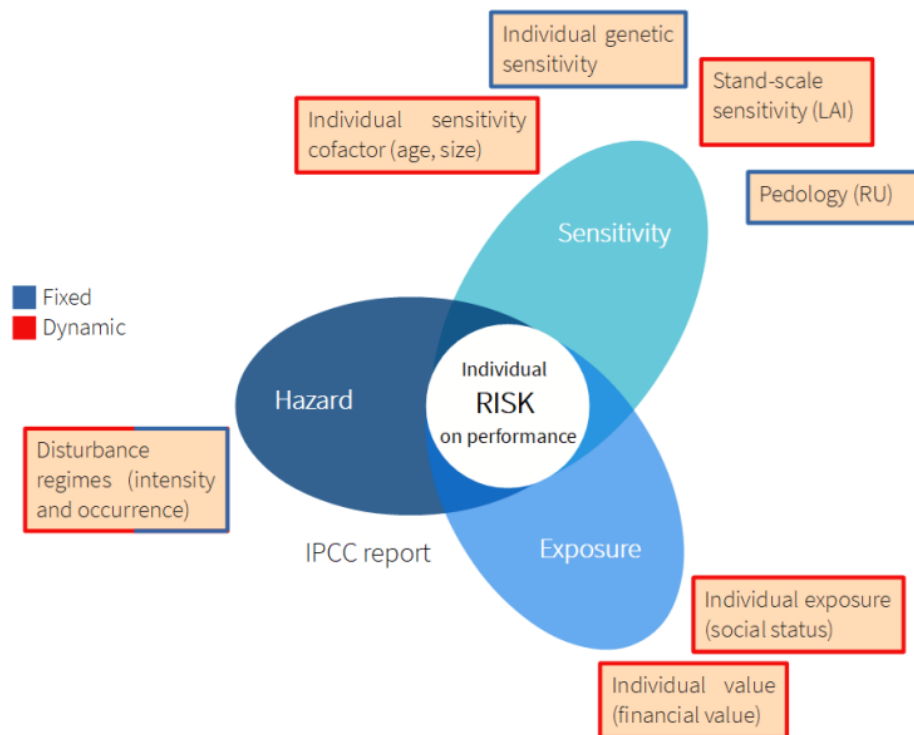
Individual genetic sensitivity

Stand-scale sensitivity (LAI)

Individual sensitivity cofactor (age, size)

Pedology (RU)

Sensitivity

Fixed

Dynamic

Hazard

Individual

RISK

on performance

Disturbance regimes (intensity and occurrence)

IPCC report

Exposure

Individual exposure (social status)

Individual value (financial value)